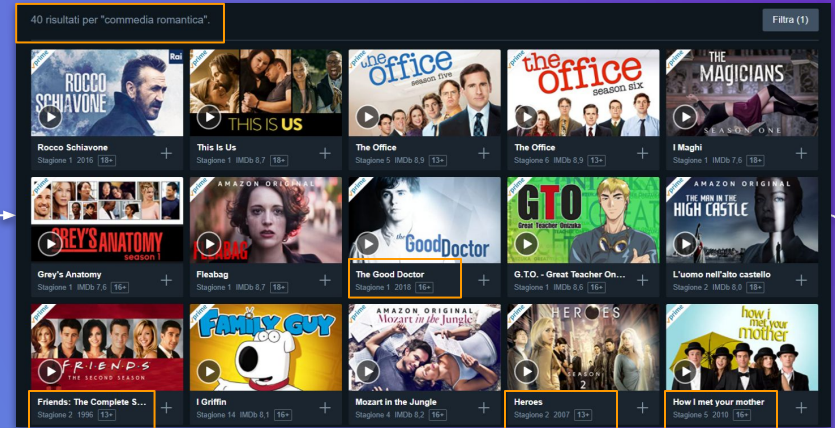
40 risultati per "commedia romantica".

Filtra (1)

prime
Rai
ROCCO SCHIAVONE
Rocco Schiavone
Stagione 1 2016 18+

THIS IS US
This Is Us
Stagione 1 IMDb 8,7 18+

prime
the office season five
The Office
Stagione 5 IMDb 8,9 13+

prime
the office season six
The Office
Stagione 6 IMDb 8,9 13+

prime
THE MAGICIANS
SEASON ONE
I Maghi
Stagione 1 IMDb 7,6 18+

prime
GREY'S ANATOMY season 1
Grey's Anatomy
Stagione 1 IMDb 7,6 16+

AMAZON ORIGINAL
FLEABAG
Fleabag
Stagione 1 IMDb 8,7 18+

prime
the Good Doctor
The Good Doctor
Stagione 1 2018 16+

prime
GTO
Great Teacher Onizuka
G.T.O. - Great Teacher On...
Stagione 1 IMDb 8,6 16+

prime
AMAZON ORIGINAL
THE MAN IN THE HIGH CASTLE
L'uomo nell'alto castello
Stagione 2 IMDb 8,0 18+

prime
FRIENDS
THE SECOND SEASON
Friends: The Complete S...
Stagione 2 1996 13+

prime
FAMILY GUY
I Griffin
Stagione 14 IMDb 8,1 16+

AMAZON ORIGINAL
Mozart in the Jungle
Mozart in the Jungle
Stagione 4 IMDb 8,2 16+

prime
HEROES
2
Heroes
Stagione 2 2007 13+

prime
how i met your mother
How I met your mother
Stagione 5 2010 16+